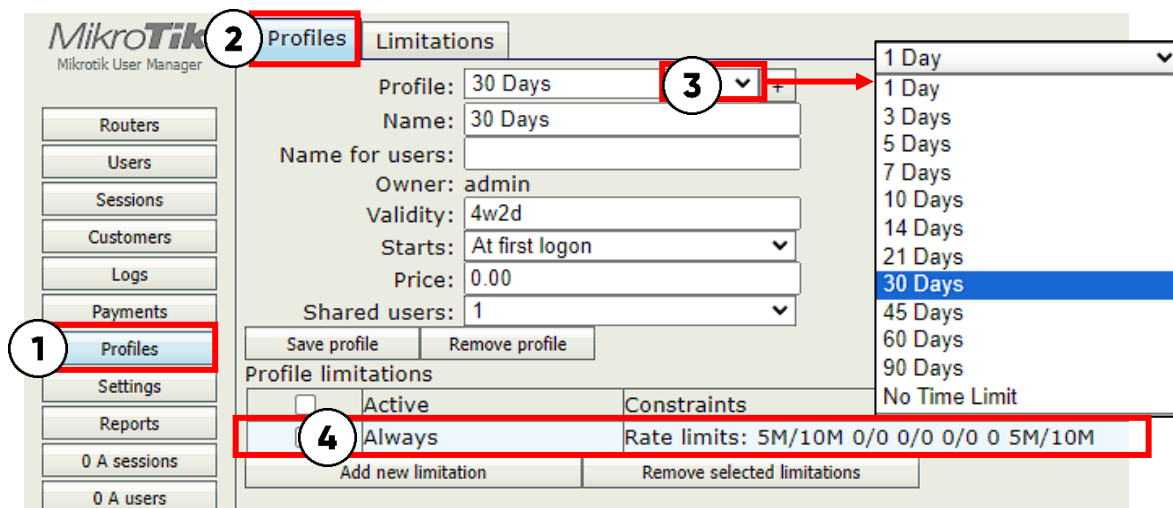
MikroTik
Mikrotik User Manager

Routers
Users
Sessions
Customers
Logs
Payments
1
Profiles
Settings
Reports
0 A sessions
0 A users

2
Profiles
Limitations

Profile: 30 Days
3
+
Name: 30 Days
Name for users:
Owner: admin
Validity: 4w2d
Starts: At first logon
Price: 0.00
Shared users: 1
Save profile
Remove profile
Profile limitations

| | Active | Constraints |
|---|---|---|
| 4 | Always | Rate limits: 5M/10M 0/0 0/0 0/0 0 5M/10M |

Add new limitation
Remove selected limitations

1 Day
1 Day
3 Days
5 Days
7 Days
10 Days
14 Days
21 Days
30 Days
45 Days
60 Days
90 Days
No Time Limit